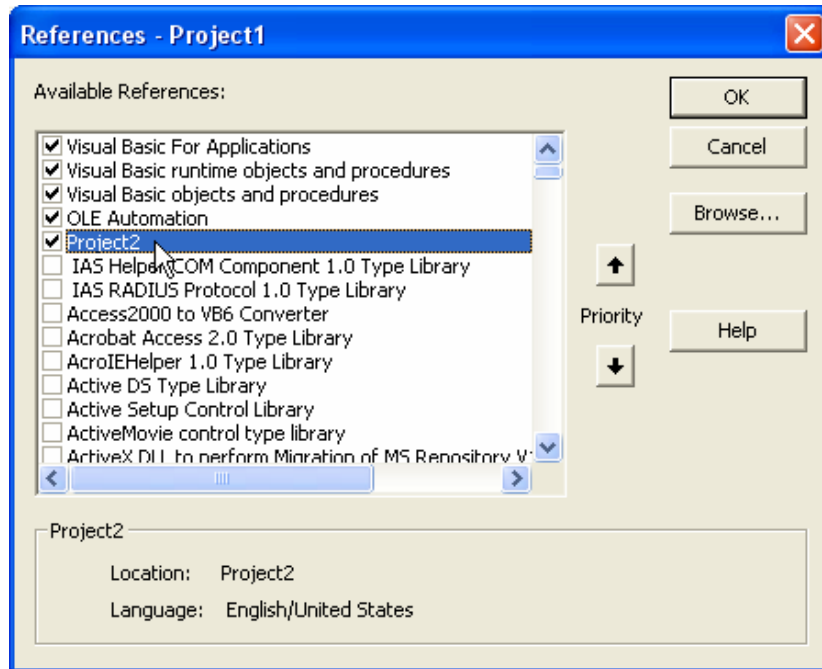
References - Project1

Available References:

Visual Basic For Applications
Visual Basic runtime objects and procedures
Visual Basic objects and procedures
OLE Automation
Project2
IAS Helper COM Component 1.0 Type Library
IAS RADIUS Protocol 1.0 Type Library
Access2000 to VB6 Converter
Acrobat Access 2.0 Type Library
AcroIEHelper 1.0 Type Library
Active DS Type Library
Active Setup Control Library
ActiveMovie control type library
ActiveX DLL to perform Migration of MS Repository V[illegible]

OK

Cancel

Browse...

Priority

Help

Project2

Location: Project2

Language: English/United States